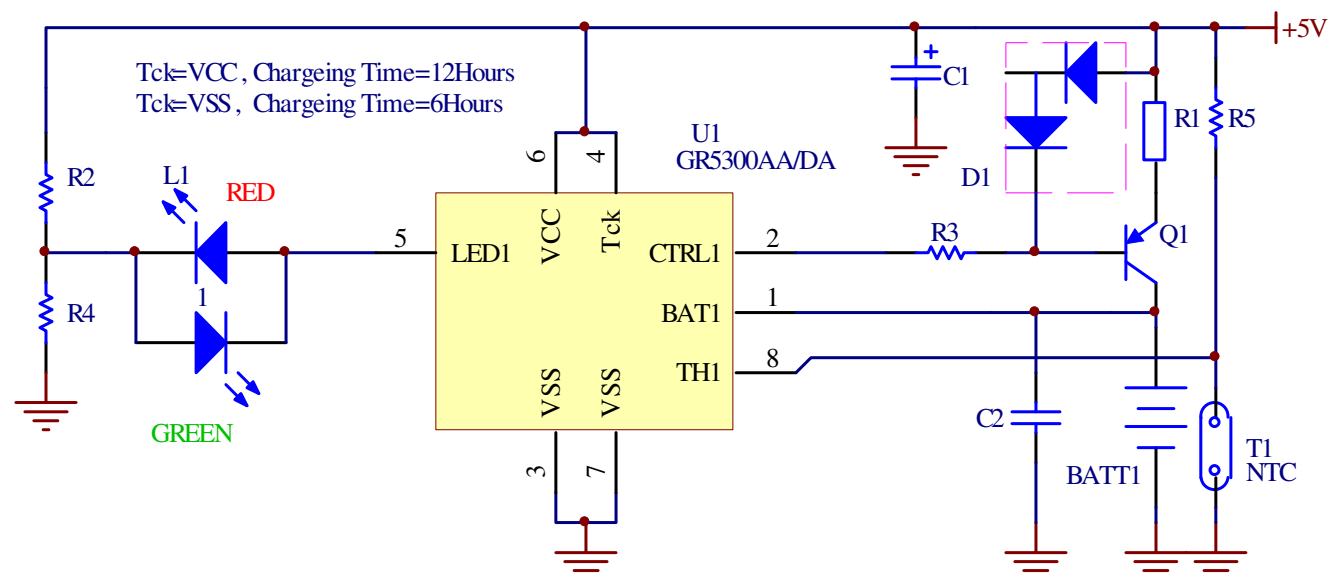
Tck=VCC , Chargeing Time=12Hours
Tck=VSS , Chargeing Time=6Hours

+5V

C1

D1

R1

R5

U1
GR5300AA/DA

R2

L1

RED

1

R4

GREEN

5
LED1

6
VCC

4
Tck

2
CTRL1

1
BAT1

8
TH1

VSS
3

VSS
7

R3

Q1

C2

BATT1

T1
NTC